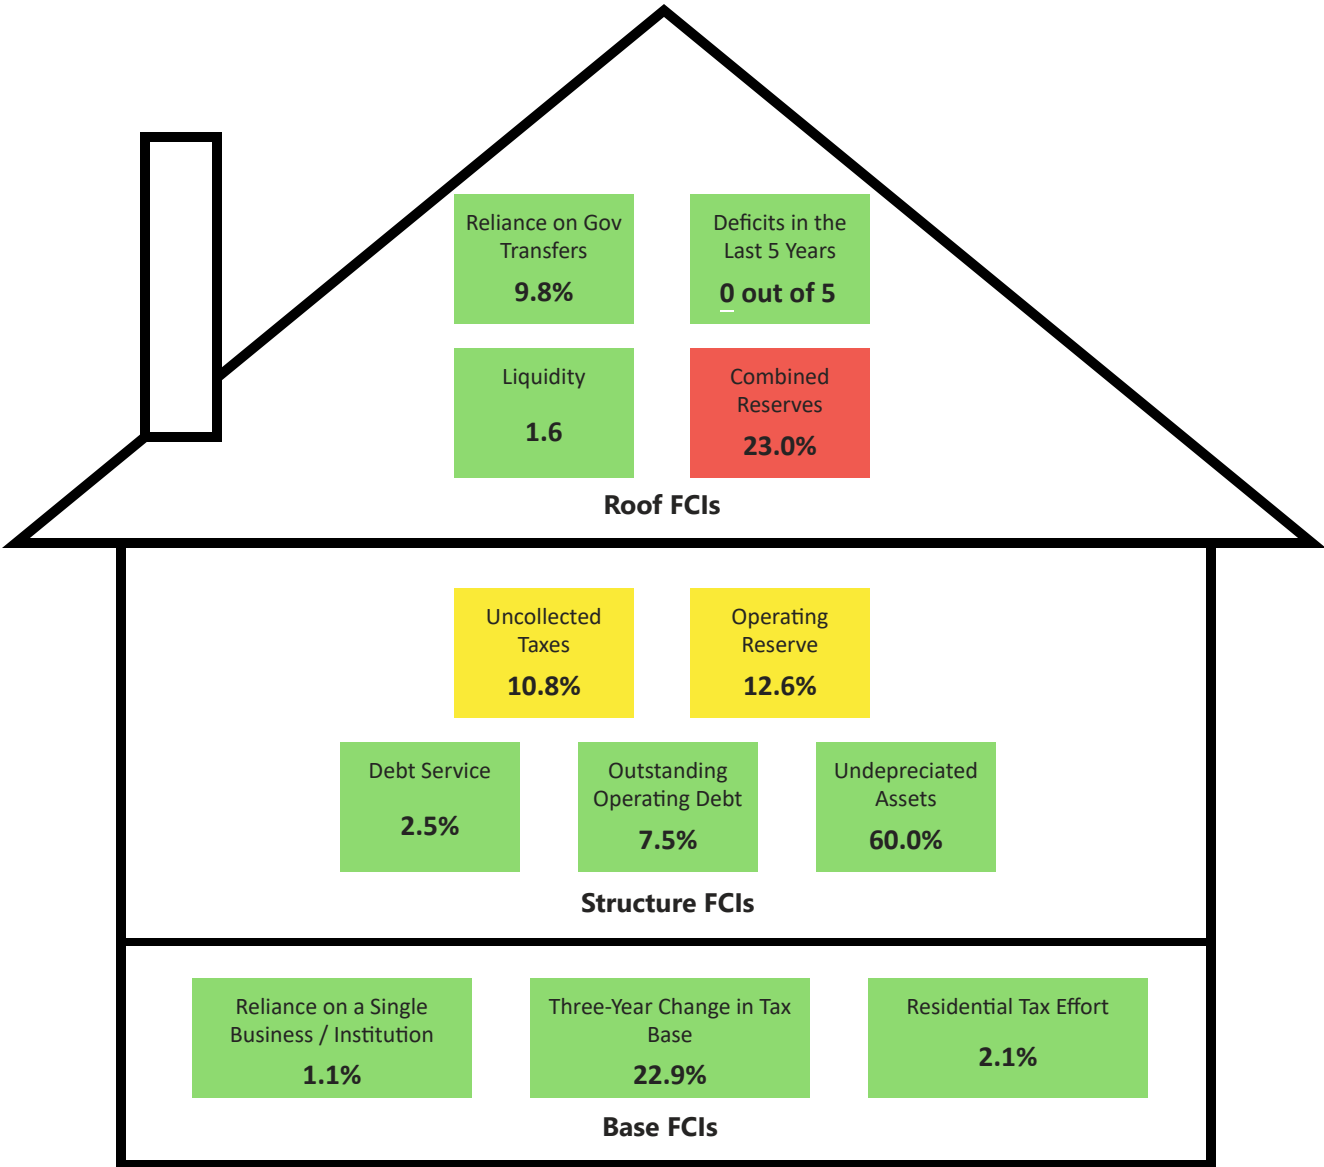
Reliance on Gov Transfers
9.8%

Deficits in the Last 5 Years
0 out of 5

Liquidity
1.6

Combined Reserves
23.0%

Roof FCIs

Uncollected Taxes
10.8%

Operating Reserve
12.6%

Debt Service
2.5%

Outstanding Operating Debt
7.5%

Undepreciated Assets
60.0%

Structure FCIs

Reliance on a Single Business / Institution
1.1%

Three-Year Change in Tax Base
22.9%

Residential Tax Effort
2.1%

Base FCIs